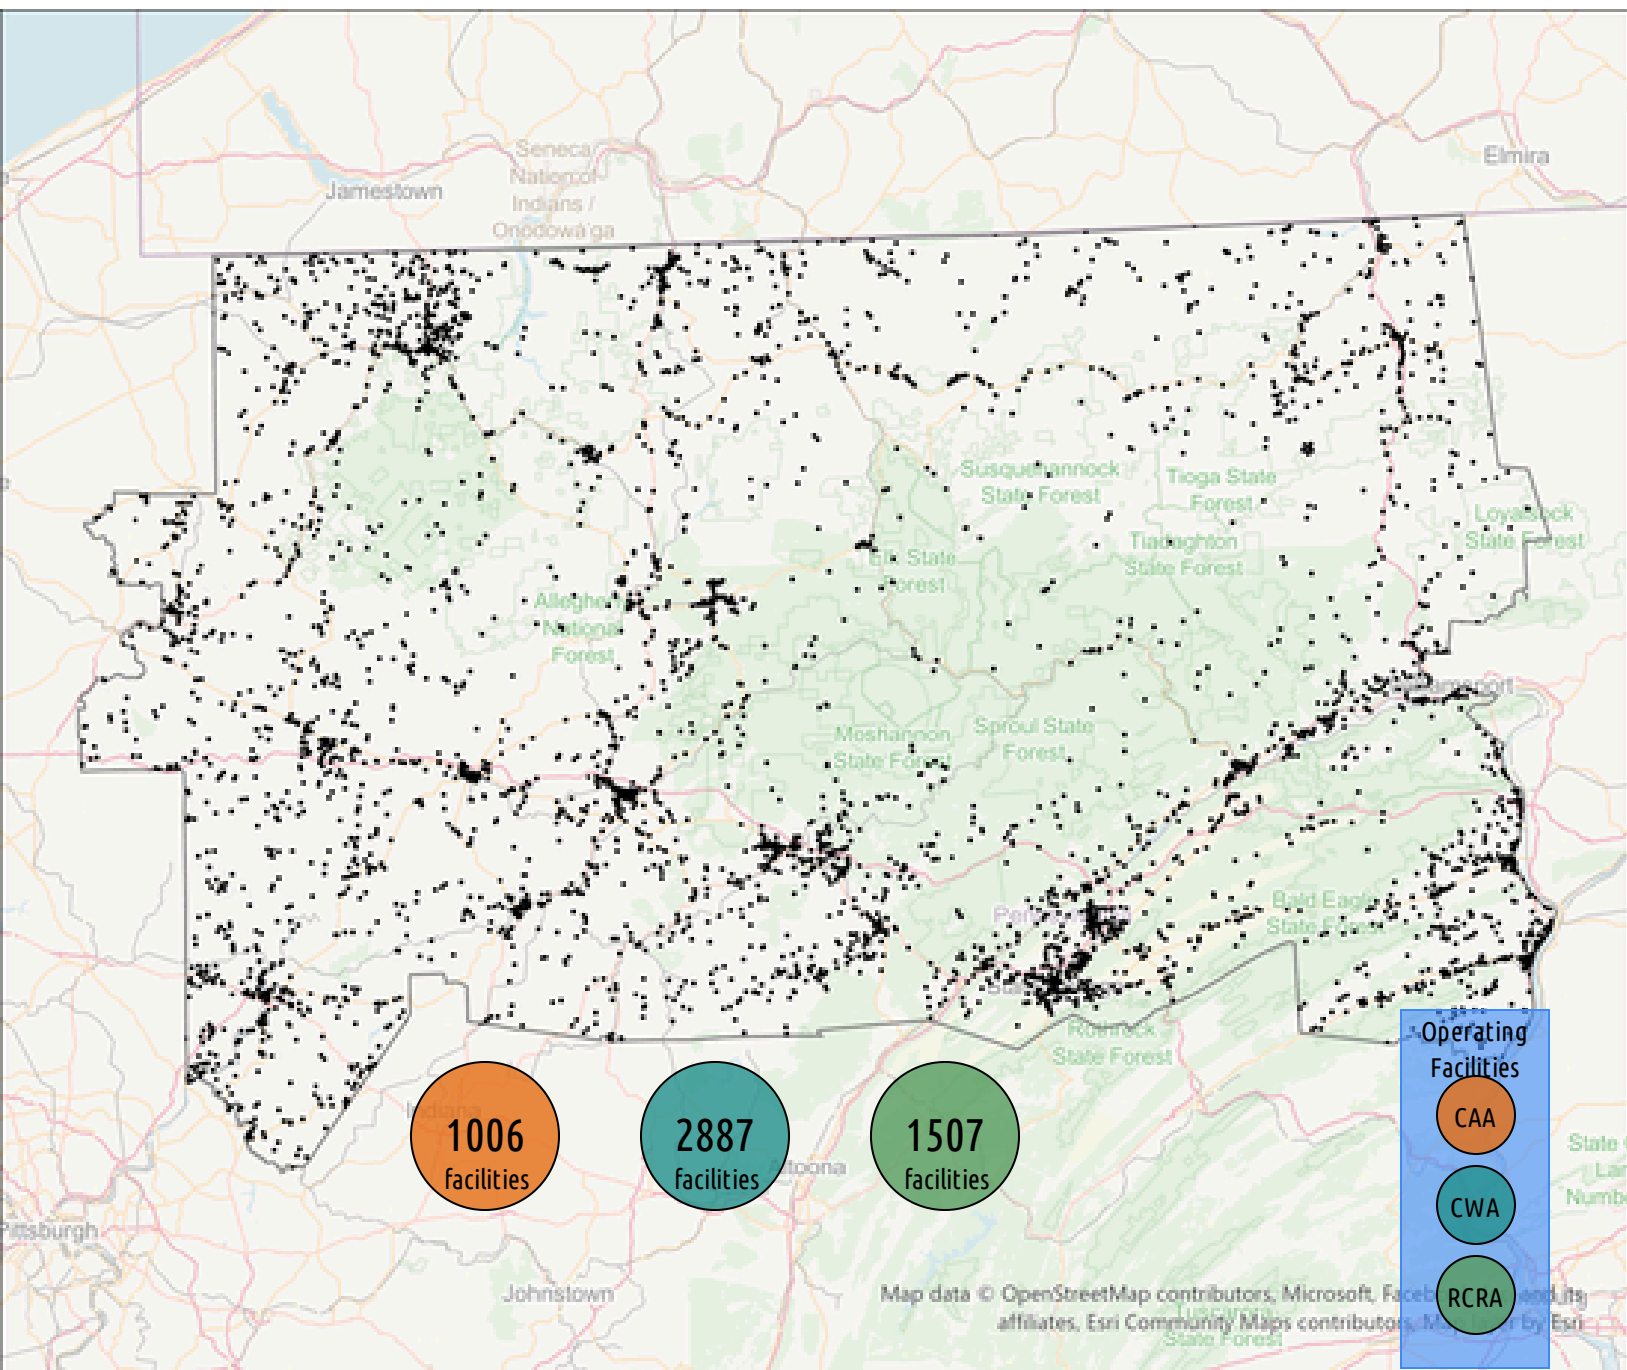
Elmira

Seneca Nation of Indians / Onodowa'ga

Jamestown

Susquehannock State Forest

Tioga State Forest

Loyalsock State Forest

Tiadaghton State Forest

Elk State Forest

Allegheny National Forest

Moshannon State Forest

Sproul State Forest

Bald Eagle State Forest

Rothrock State Forest

Indiana

Altoona

Pittsburgh

Johnstown

Tuscarora State Forest

State Lan Numb

Map data © OpenStreetMap contributors, Microsoft, Faceb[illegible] and its affiliates, Esri Community Maps contributors, M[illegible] by Esri

1006 facilities

2887 facilities

1507 facilities

Operating Facilities

CAA

CWA

RCRA